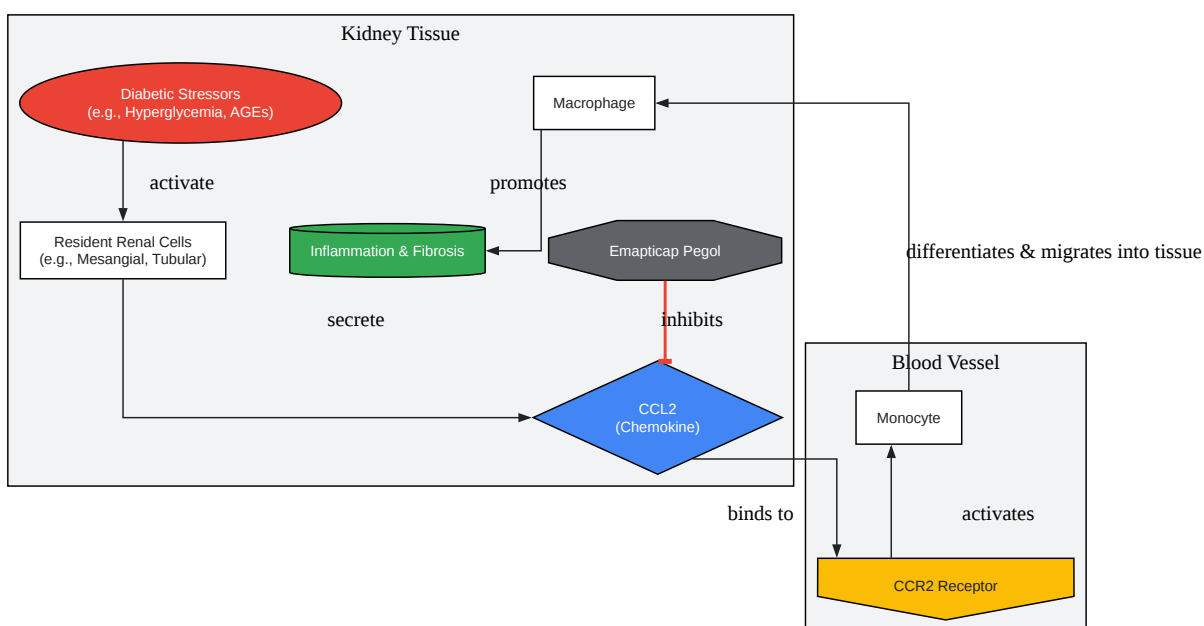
Kidney Tissue

Diabetic Stressors
(e.g., Hyperglycemia, AGEs)

Macrophage

activate

promotes

Resident Renal Cells
(e.g., Mesangial, Tubular)

Inflammation & Fibrosis

Emapticap Pegol

differentiates & migrates into tissue

secrete

inhibits

Blood Vessel

CCL2
(Chemokine)

Monocyte

binds to

activates

CCR2 Receptor